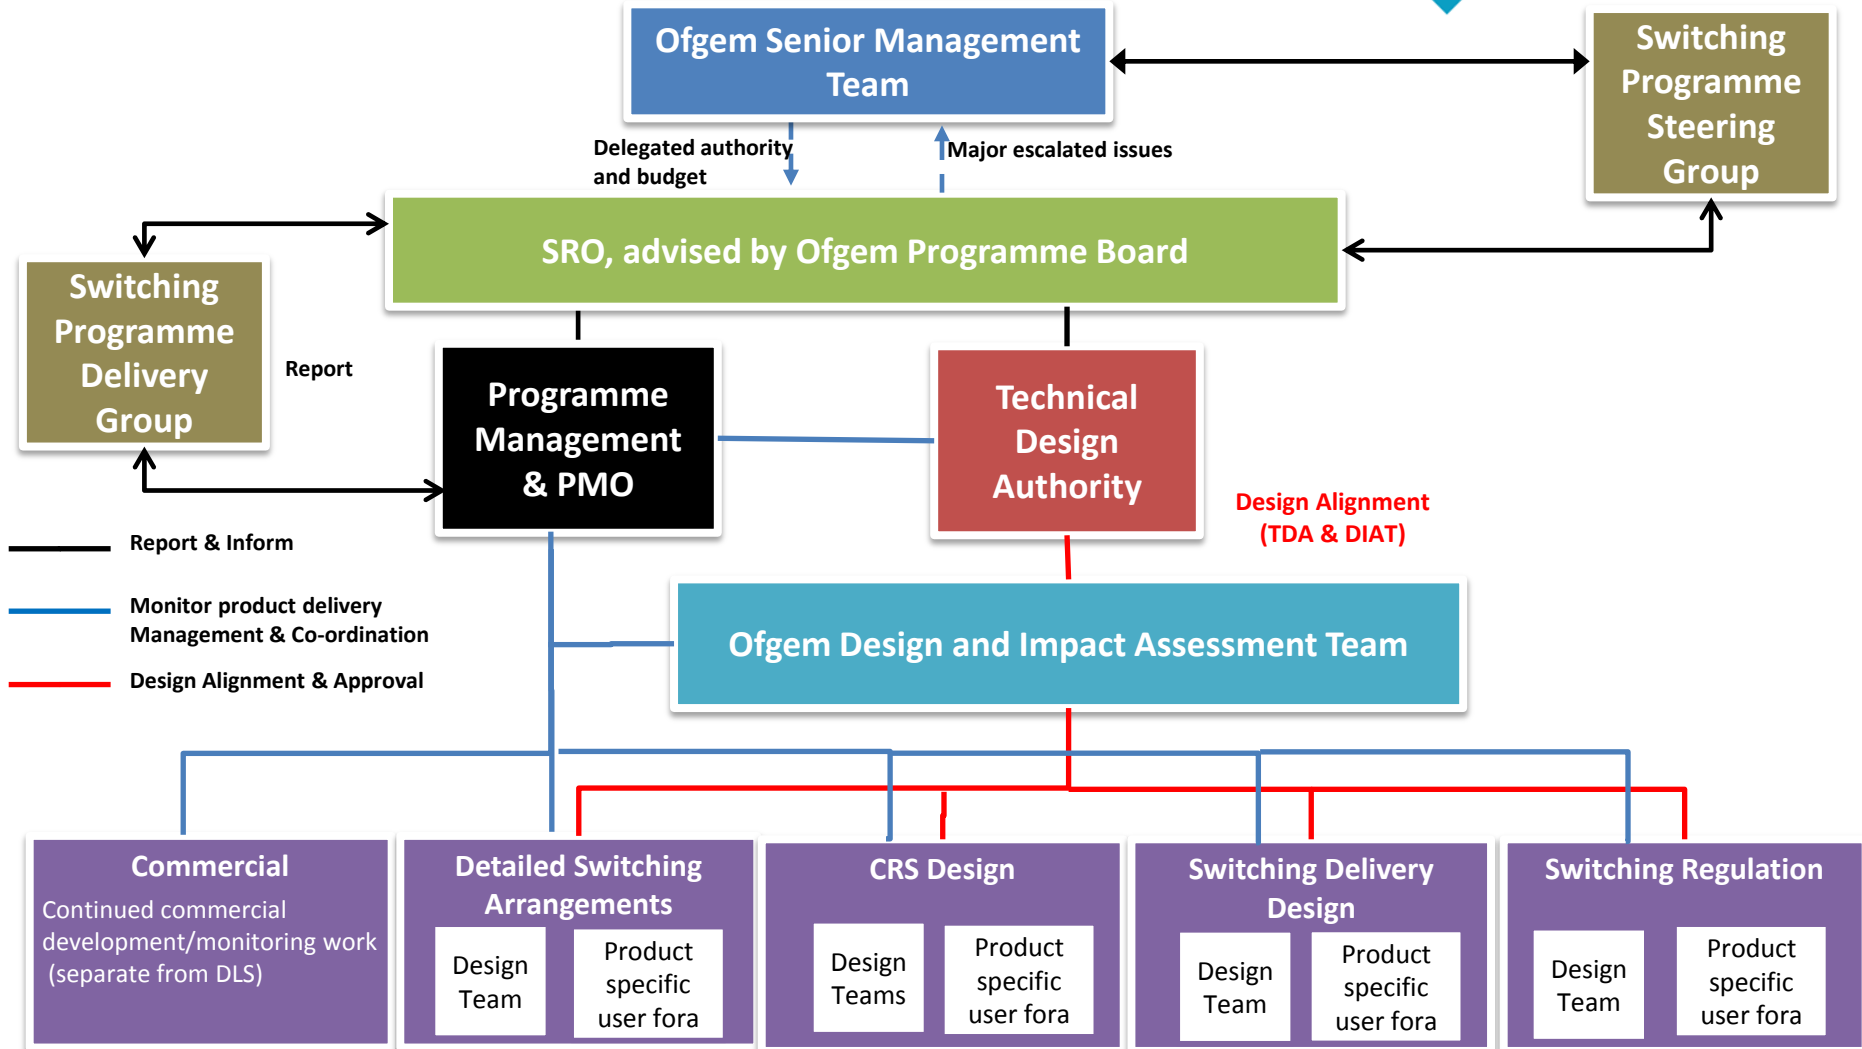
Ofgem Senior Management Team

Switching Programme Steering Group

Delegated authority and budget

Major escalated issues

SRO, advised by Ofgem Programme Board

Switching Programme Delivery Group

Report

Programme Management & PMO

Technical Design Authority

Design Alignment (TDA & DIAT)

Report & Inform

Monitor product delivery Management & Co-ordination

Design Alignment & Approval

Ofgem Design and Impact Assessment Team

Commercial
Continued commercial development/monitoring work (separate from DLS)

Detailed Switching Arrangements
Design Team
Product specific user fora

CRS Design
Design Teams
Product specific user fora

Switching Delivery Design
Design Team
Product specific user fora

Switching Regulation
Design Team
Product specific user fora